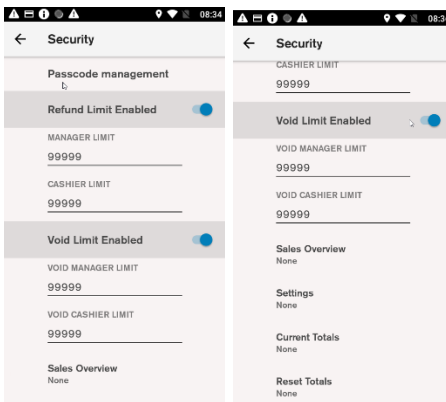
08:34

← Security

Passcode management

Refund Limit Enabled

MANAGER LIMIT

99999

CASHIER LIMIT

99999

Void Limit Enabled

VOID MANAGER LIMIT

99999

VOID CASHIER LIMIT

99999

Sales Overview
None

08:3

← Security

CASHIER LIMIT

99999

Void Limit Enabled

VOID MANAGER LIMIT

99999

VOID CASHIER LIMIT

99999

Sales Overview
None

Settings
None

Current Totals
None

Reset Totals
None